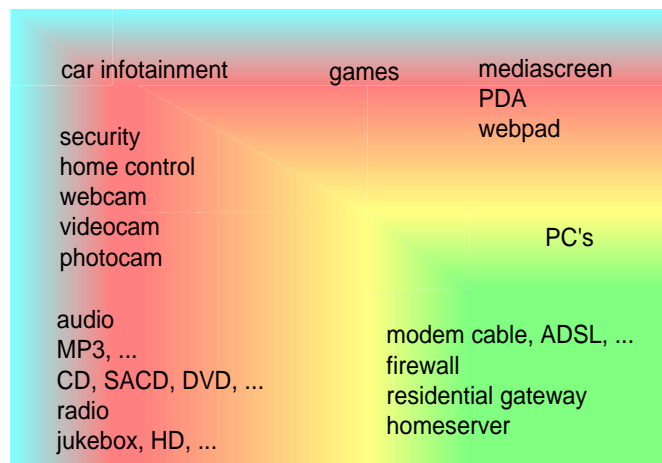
car infotainment

games

mediascreen
PDA
webpad

security
home control
webcam
videocam
photocam

PC's

audio
MP3, ...
CD, SACD, DVD, ...
radio
jukebox, HD, ...

modem cable, ADSL, ...
firewall
residential gateway
homeserver